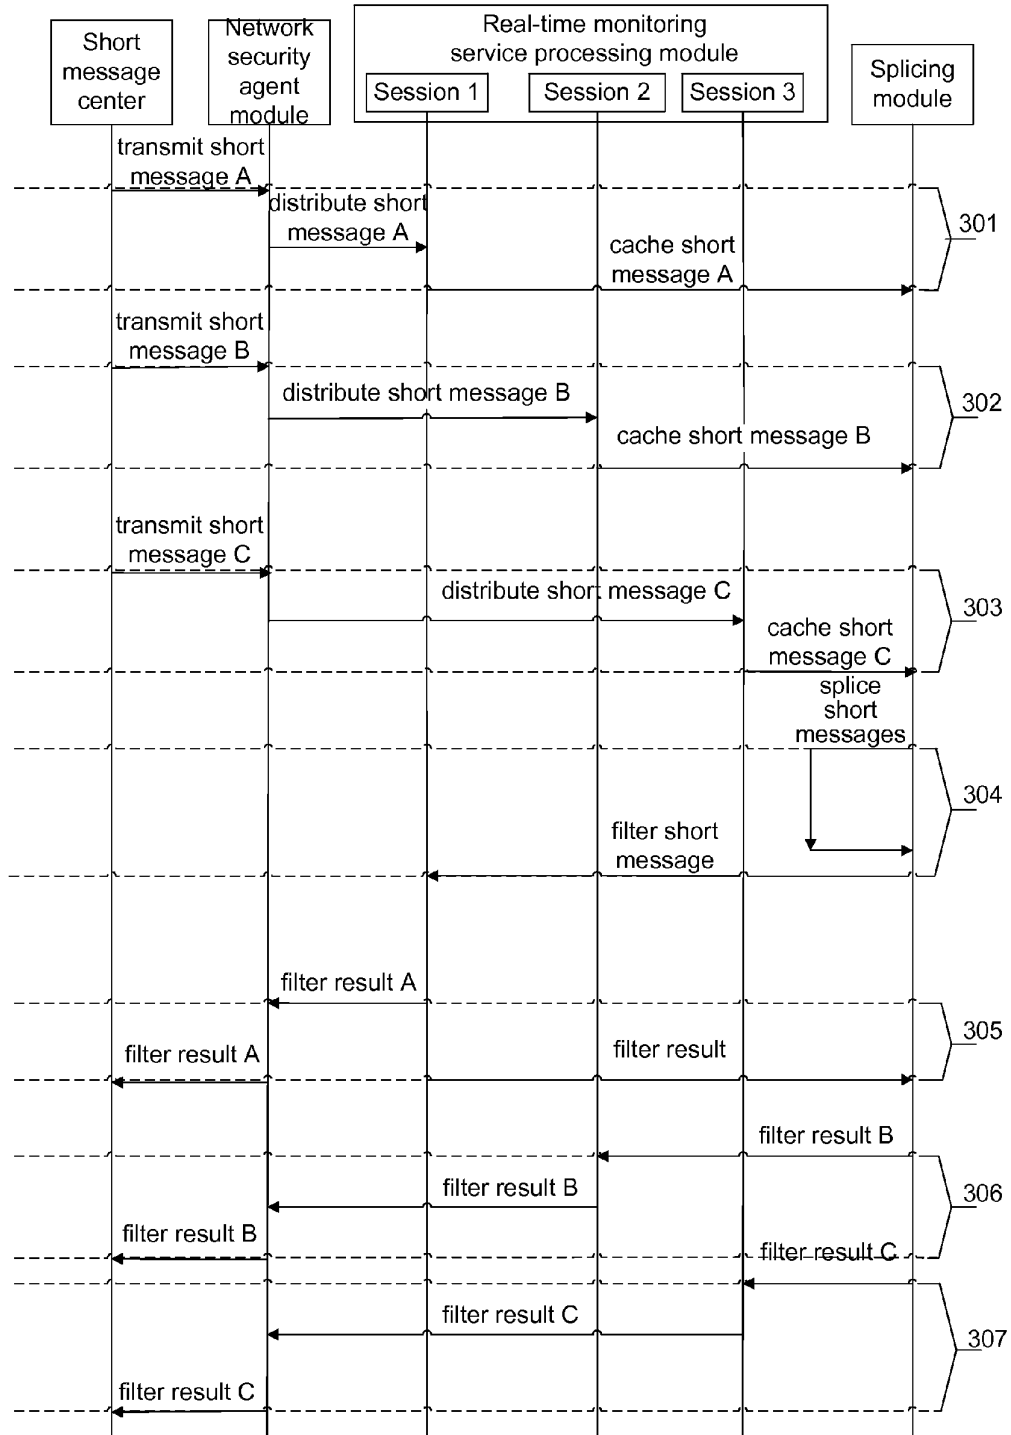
Short message center

Network security agent module

Real-time monitoring service processing module

Session 1

Session 2

Session 3

Splicing module

transmit short message A

distribute short message A

cache short message A

301

transmit short message B

distribute short message B

cache short message B

302

transmit short message C

distribute short message C

cache short message C

303

splice short messages

filter short message

304

filter result A

filter result A

filter result

305

filter result B

filter result B

filter result B

306

filter result C

filter result C

307

filter result C